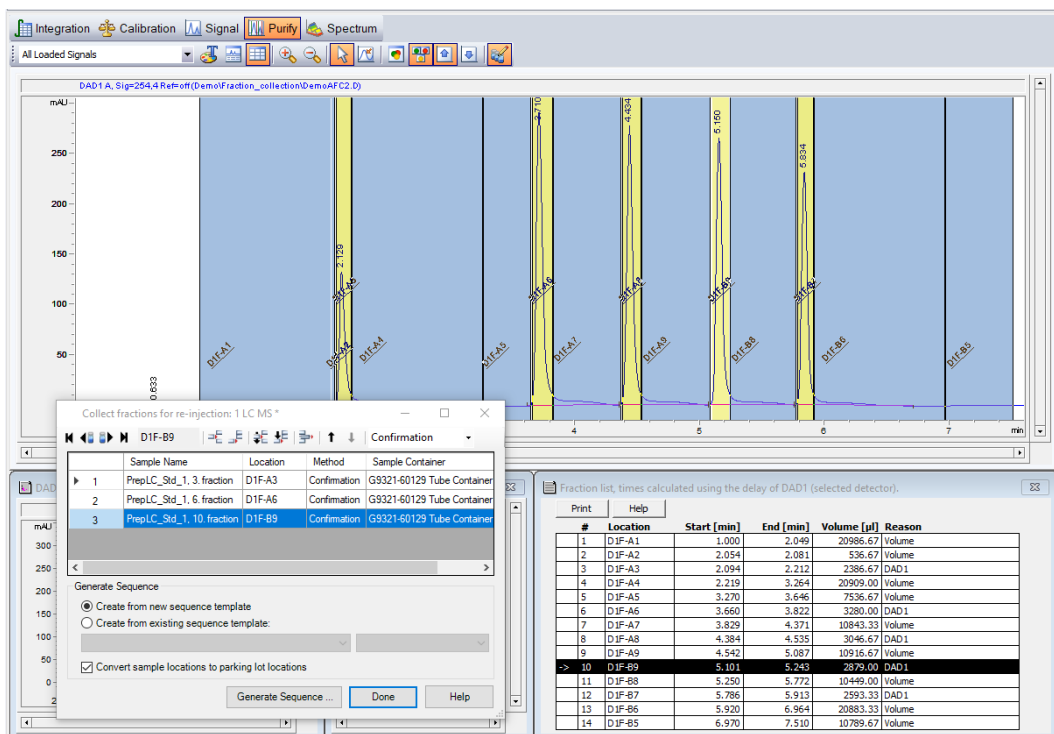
Integration Calibration Signal Purify Spectrum

All Loaded Signals

DAD1 A, Sig=254,4 Ref=off (Demo\Fraction_collection\DemoAFC2.D)

mAU

250

200

150

100

50

0.633

2.129

2.710

4.434

5.150

5.834

D1F-A1 D1F-A2 D1F-A3 D1F-A4 D1F-A5 D1F-A6 D1F-A7 D1F-A8 D1F-A9 D1F-B9 D1F-B8 D1F-B7 D1F-B6 D1F-B5

4 5 6 7 min

Collect fractions for re-injection: 1 LC MS *

D1F-B9

Confirmation

| | Sample Name | Location | Method | Sample Container |
|---|---|---|---|---|
| 1 | PrepLC_Std_1, 3. fraction | D1F-A3 | Confirmation | G9321-60129 Tube Container |
| 2 | PrepLC_Std_1, 6. fraction | D1F-A6 | Confirmation | G9321-60129 Tube Container |
| 3 | PrepLC_Std_1, 10. fraction | D1F-B9 | Confirmation | G9321-60129 Tube Container |

Generate Sequence

Create from new sequence template

Create from existing sequence template:

Convert sample locations to parking lot locations

Generate Sequence ... Done Help

DAD

mAU

300

250

200

150

100

50

0

Fraction list, times calculated using the delay of DAD1 (selected detector).

Print Help

| # | Location | Start [min] | End [min] | Volume [µl] | Reason |
|---|---|---|---|---|---|
| 1 | D1F-A1 | 1.000 | 2.049 | 20986.67 | Volume |
| 2 | D1F-A2 | 2.054 | 2.081 | 536.67 | Volume |
| 3 | D1F-A3 | 2.094 | 2.212 | 2386.67 | DAD1 |
| 4 | D1F-A4 | 2.219 | 3.264 | 20909.00 | Volume |
| 5 | D1F-A5 | 3.270 | 3.646 | 7536.67 | Volume |
| 6 | D1F-A6 | 3.660 | 3.822 | 3280.00 | DAD1 |
| 7 | D1F-A7 | 3.829 | 4.371 | 10843.33 | Volume |
| 8 | D1F-A8 | 4.384 | 4.535 | 3046.67 | DAD1 |
| 9 | D1F-A9 | 4.542 | 5.087 | 10916.67 | Volume |
| -> 10 | D1F-B9 | 5.101 | 5.243 | 2879.00 | DAD1 |
| 11 | D1F-B8 | 5.250 | 5.772 | 10449.00 | Volume |
| 12 | D1F-B7 | 5.786 | 5.913 | 2593.33 | DAD1 |
| 13 | D1F-B6 | 5.920 | 6.964 | 20883.33 | Volume |
| 14 | D1F-B5 | 6.970 | 7.510 | 10789.67 | Volume |